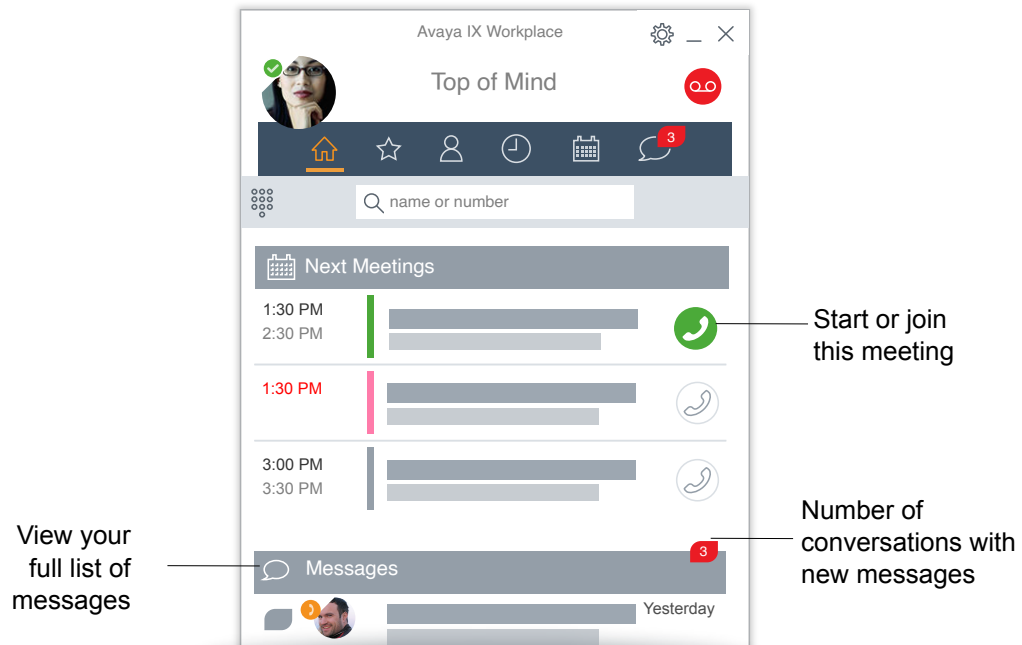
Avaya IX Workplace

Top of Mind

3

name or number

Next Meetings

1:30 PM
2:30 PM

Start or join this meeting

1:30 PM

3:00 PM
3:30 PM

Number of conversations with new messages

View your full list of messages

3

Messages

Yesterday